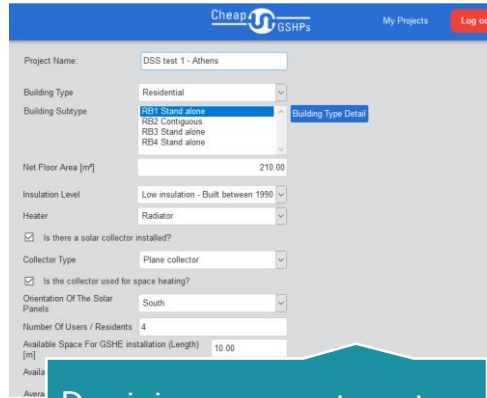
Cheap GSHPs

My Projects

Log ou

Project Name:

DSS test 1 - Athens

Building Type

Residential

Building Subtype

RB1 Stand alone
RB2 Contiguous
RB3 Stand alone
RB4 Stand alone

Building Type Detail

Net Floor Area [m²]

210.00

Insulation Level

Low insulation - Built between 1990

Heater

Radiator

Is there a solar collector installed?

Collector Type

Plane collector

Is the collector used for space heating?

Orientation Of The Solar Panels

South

Number Of Users / Residents

4

Available Space For GSHE installation (Length) [m]

10.00

Availa

Avera

Decision support system